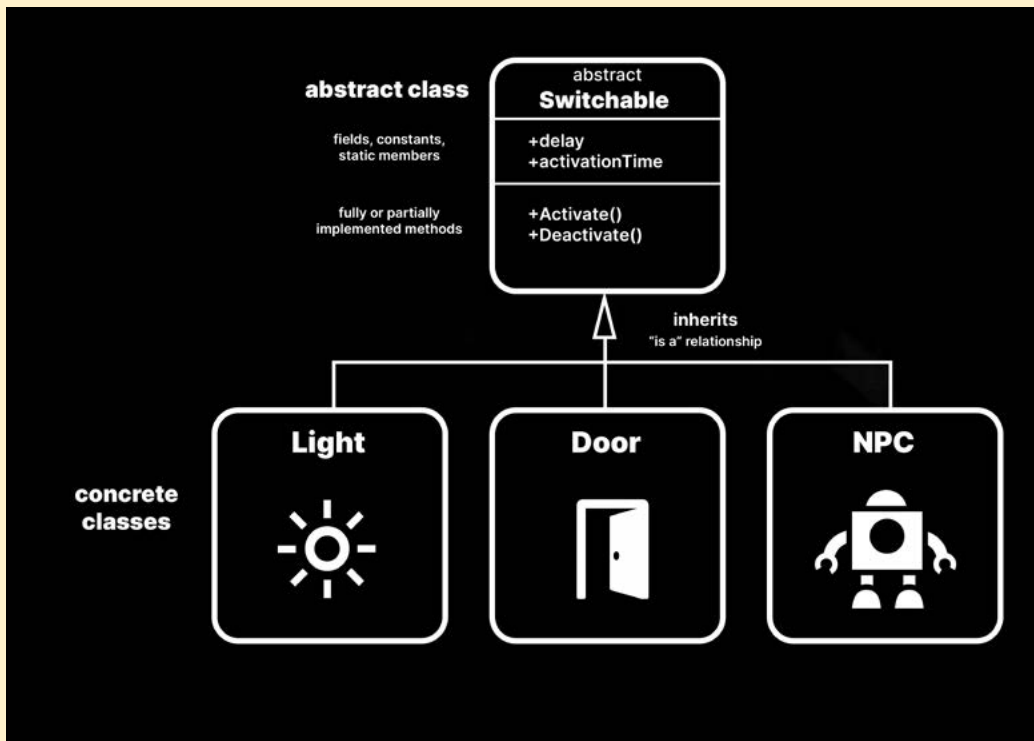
abstract class

abstract
Switchable

fields, constants, static members

+delay
+activationTime

fully or partially implemented methods

+Activate()
+Deactivate()

inherits
"is a" relationship

concrete classes

Light

Door

NPC